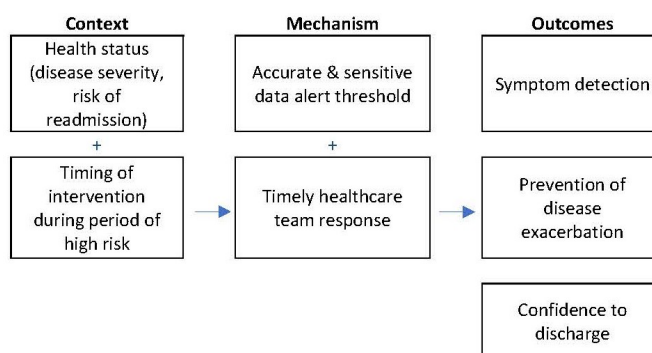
Context

Health status (disease severity, risk of readmission)

+

Timing of intervention during period of high risk

Mechanism

Accurate & sensitive data alert threshold

+

Timely healthcare team response

Outcomes

Symptom detection

Prevention of disease exacerbation

Confidence to discharge